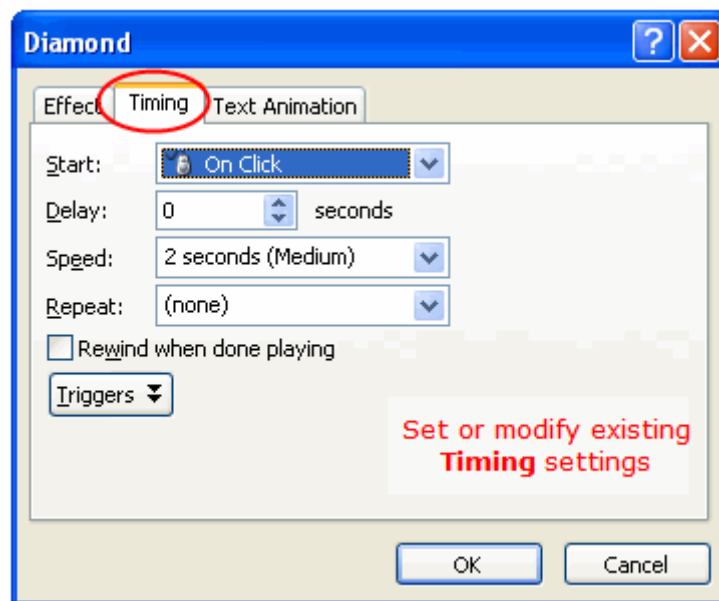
Diamond

Effect | Timing | Text Animation

Start: On Click

Delay: 0 seconds

Speed: 2 seconds (Medium)

Repeat: (none)

Rewind when done playing

Triggers

Set or modify existing **Timing** settings

OK

Cancel